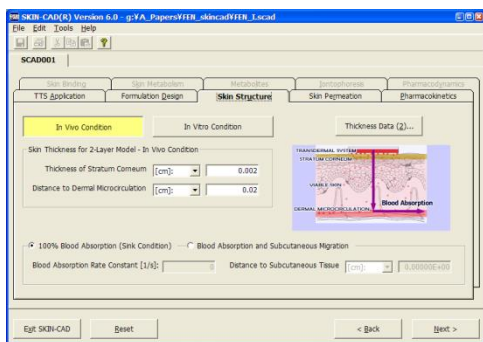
SKIN-CAD(R) Version 6.0 - g:¥A_Papers¥FEN_skincad¥FEN_1.scad
File Edit Tools Help
SCAD001
Skin Binding | Skin Metabolism | Metabolites | Iontophoresis | Pharmacodynamics
TTS Application | Formulation Design | Skin Structure | Skin Permeation | Pharmacokinetics

In Vivo Condition | In Vitro Condition | Thickness Data (2)...

Skin Thickness for 2-Layer Model - In Vivo Condition
Thickness of Stratum Corneum [cm]: 0.002
Distance to Dermal Microcirculation [cm]: 0.02

TRANSDERMAL SYSTEM
STRATUM CORNEUM
VIABLE SKIN
DERMAL MICROCIRCULATION
Blood Absorption

100% Blood Absorption (Sink Condition) Blood Absorption and Subcutaneous Migration
Blood Absorption Rate Constant [1/s]: 0 Distance to Subcutaneous Tissue [cm]: 0.00000E+00

Exit SKIN-CAD | Reset | < Back | Next >